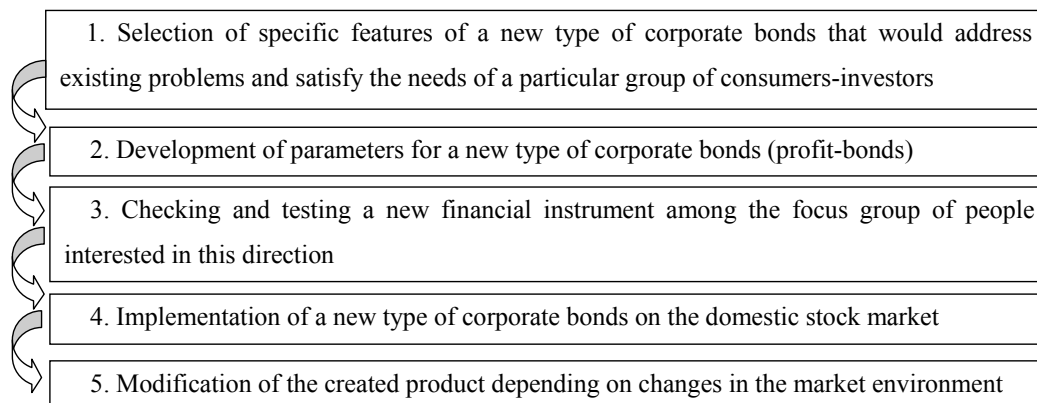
1. Selection of specific features of a new type of corporate bonds that would address existing problems and satisfy the needs of a particular group of consumers-investors

2. Development of parameters for a new type of corporate bonds (profit-bonds)

3. Checking and testing a new financial instrument among the focus group of people interested in this direction

4. Implementation of a new type of corporate bonds on the domestic stock market

5. Modification of the created product depending on changes in the market environment